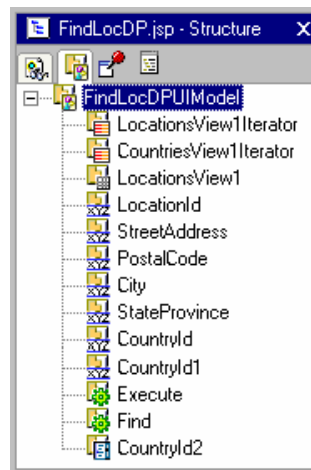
FindLocDP.jsp - Structure X

FindLocDPUIModel
LocationsView1Iterator
CountriesView1Iterator
LocationsView1
LocationId
StreetAddress
PostalCode
City
StateProvince
CountryId
CountryId1
Execute
Find
CountryId2